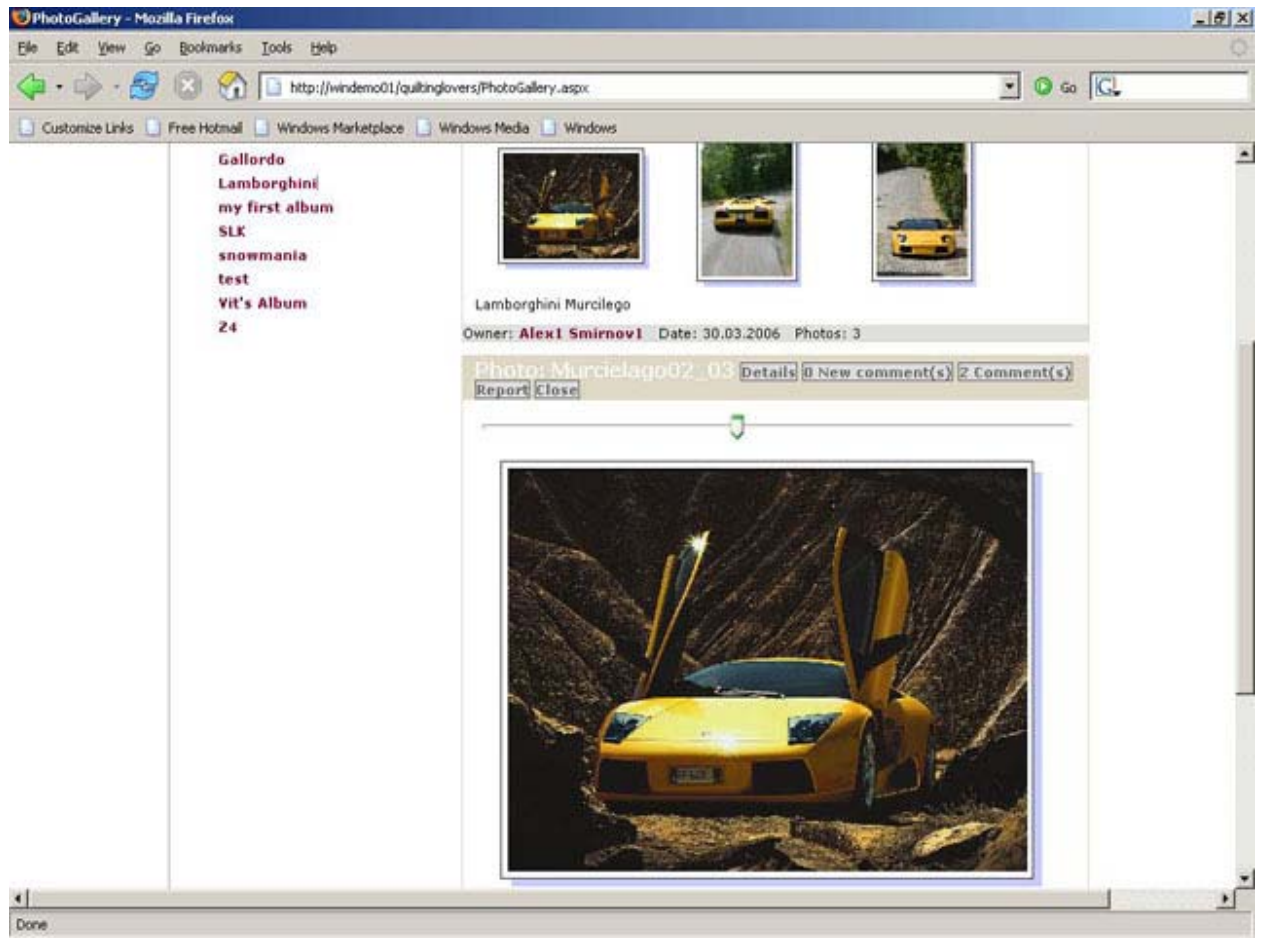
PhotoGallery - Mozilla Firefox

File Edit View Go Bookmarks Tools Help

http://windemo01/quiltinglovers/PhotoGallery.aspx

Go

Customize Links Free Hotmail Windows Marketplace Windows Media Windows

Gallordo
Lamborghini
my first album
SLK
snowmania
test
Vit's Album
Z4

Lamborghini Murcilego

Owner: Alex1 Smirnov1 Date: 30.03.2006 Photos: 3

Photo: Murcielago02_03 Details 0 New comment(s) 2 Comment(s) Report Close

Done